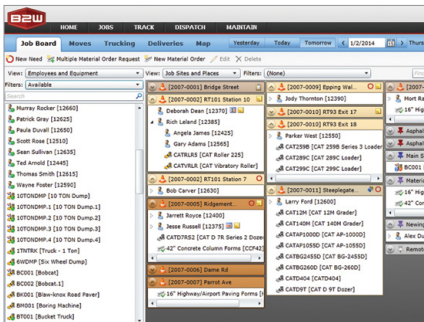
B2W HOME JOBS TRACK DISPATCH MAINTAIN

Job Board Moves Trucking Deliveries Map Yesterday Today Tomorrow 1/2/2014 Thurs

New Need Multiple Material Order Request New Material Order Edit Delete

View: Employees and Equipment View: Job Sites and Places Filters: (None)

Filters: Available

Murray Rocker [12560]
Patrick Gray [12625]
Paula Duvall [12650]
Scott Rose [12510]
Sean Sullivan [12585]
Ted Arnold [12445]
Thomas Smith [12615]
Wayne Foster [12590]
10TONDMP [10 TON Dump]
10TONDMP.1 [10 TON Dump.1]
10TONDMP.2 [10 TON Dump.2]
10TONDMP.3 [10 TON Dump.3]
10TONDMP.4 [10 TON Dump.4]
1TNTRK [Truck - 1 Ton]
6WDMP [Six Wheel Dump]
BC001 [Bobcat]
BC002 [Bobcat.1]
BK001 [Blaw-knox Road Paver]
BM001 [Bm Machine]
BT001 [Bucket Truck]

[2007-0001] Bridge Street
[2007-0002] RT101 Station 10
Deborah Dean [12370]
Rick Leland [12385]
Angela James [12425]
Gary Adams [12565]
CATRLRS [CAT Roller 225]
CATVRLR [CAT Vibratory Roller]
[2007-0002] RT101 Station 7
Bob Carver [12630]
[2007-0005] Ridgement...
Jarrett Royce [12400]
Jesse Russell [12375]
CATD7RS2 [CAT D 7R Series 2 Dozer]
42" Concrete Column Forms [CCF42]
[2007-0006] Dame Rd
[2007-0007] Parrot Ave
16" Highway/Airport Paving Forms [

[2007-0009] Epping Wal...
Jody Thornton [12390]
[2007-0010] RT93 Exit 17
[2007-0010] RT93 Exit 18
Parker West [12550]
CAT259B [CAT 259B Series 3 Loader]
CAT289C [CAT 289C Loader]
CAT299C [CAT 299C Loader]
[2007-0011] Steeplegate...
Larry Ford [12600]
CAT12H [CAT 12H Grader]
CAT140H [CAT 140H Grader]
CATAP1000D [CAT AP-1000D]
CATAP1055D [CAT AP-1055D]
CATBG245D [CAT BG-245D]
CATBG260D [CAT BG-260D]
CATD4 [CAT D4]
CATD9T [CAT D 9T Dozer]

Mort Ra...
16" Hig...
Asphal...
Asphal...
Main S...
Material...
16" Hig...
Newing...
Alex Du...
Asphal...